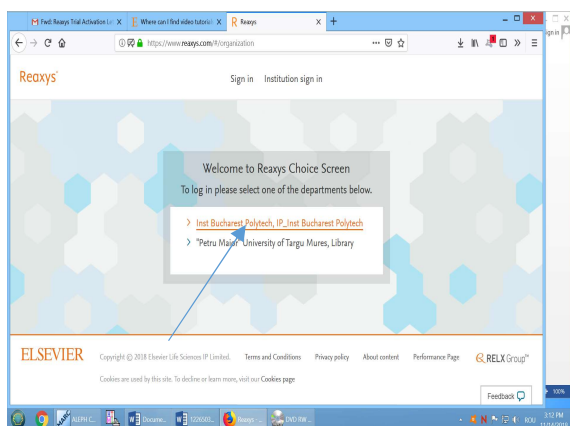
M Fwd: Reaxys Trial Activation Le ×
Where can I find video tutoria ×
R Reaxys ×
+

https://www.reaxys.com/#/organization

Reaxys

Sign in Institution sign in

Welcome to Reaxys Choice Screen

To log in please select one of the departments below.

> Inst Bucharest Polytech, IP_Inst Bucharest Polytech

> "Petru Maior" University of Targu Mures, Library

ELSEVIER

Copyright © 2018 Elsevier Life Sciences IP Limited. Terms and Conditions Privacy policy About content Performance Page RELX Group™

Cookies are used by this site. To decline or learn more, visit our Cookies page

Feedback

ALEPH C...
Docume...
Reaxys - ...
DVD RW ...
ROU
3:12 PM
100%
Sign in